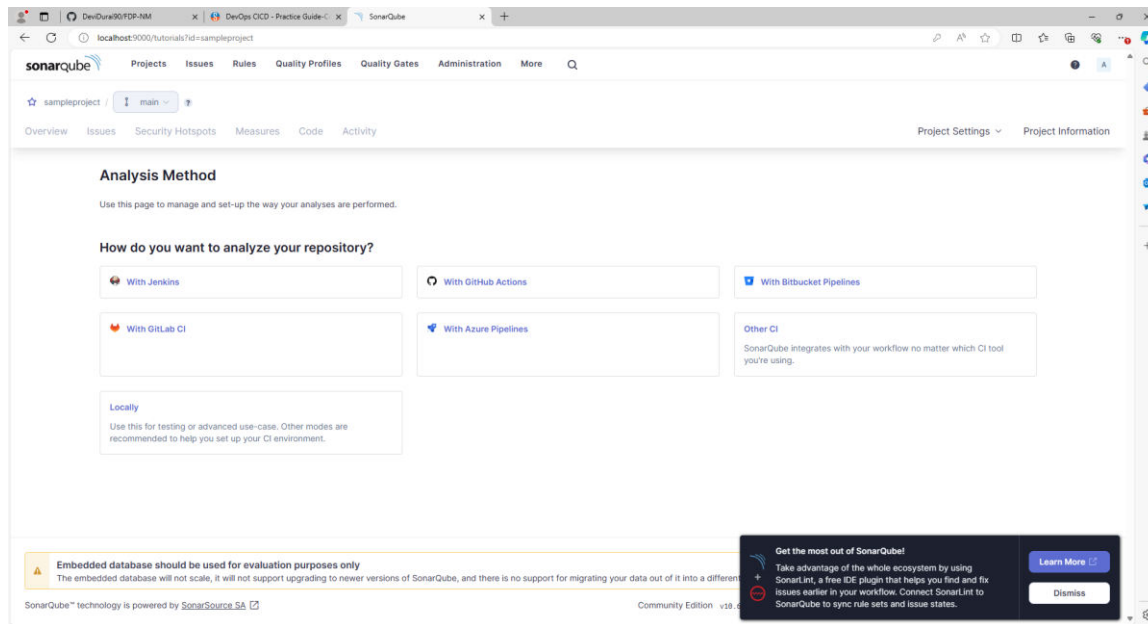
DeviDurai90/FDP-NM | DevOps CICD - Practice Guide-C | SonarQube

localhost:9000/tutorials?id=sampleproject

sonarqube Projects Issues Rules Quality Profiles Quality Gates Administration More

A

sampleproject / main

Overview Issues Security Hotspots Measures Code Activity Project Settings Project Information

Analysis Method

Use this page to manage and set-up the way your analyses are performed.

How do you want to analyze your repository?

With Jenkins

With GitHub Actions

With Bitbucket Pipelines

With GitLab CI

With Azure Pipelines

Other CI

SonarQube integrates with your workflow no matter which CI tool you're using.

Locally

Use this for testing or advanced use-case. Other modes are recommended to help you set up your CI environment.

Embedded database should be used for evaluation purposes only

The embedded database will not scale, it will not support upgrading to newer versions of SonarQube, and there is no support for migrating your data out of it into a different

SonarQube™ technology is powered by SonarSource SA

Community Edition v10.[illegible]

Get the most out of SonarQube!

Take advantage of the whole ecosystem by using SonarLint, a free IDE plugin that helps you find and fix issues earlier in your workflow. Connect SonarLint to SonarQube to sync rule sets and issue states.

Learn More

Dismiss